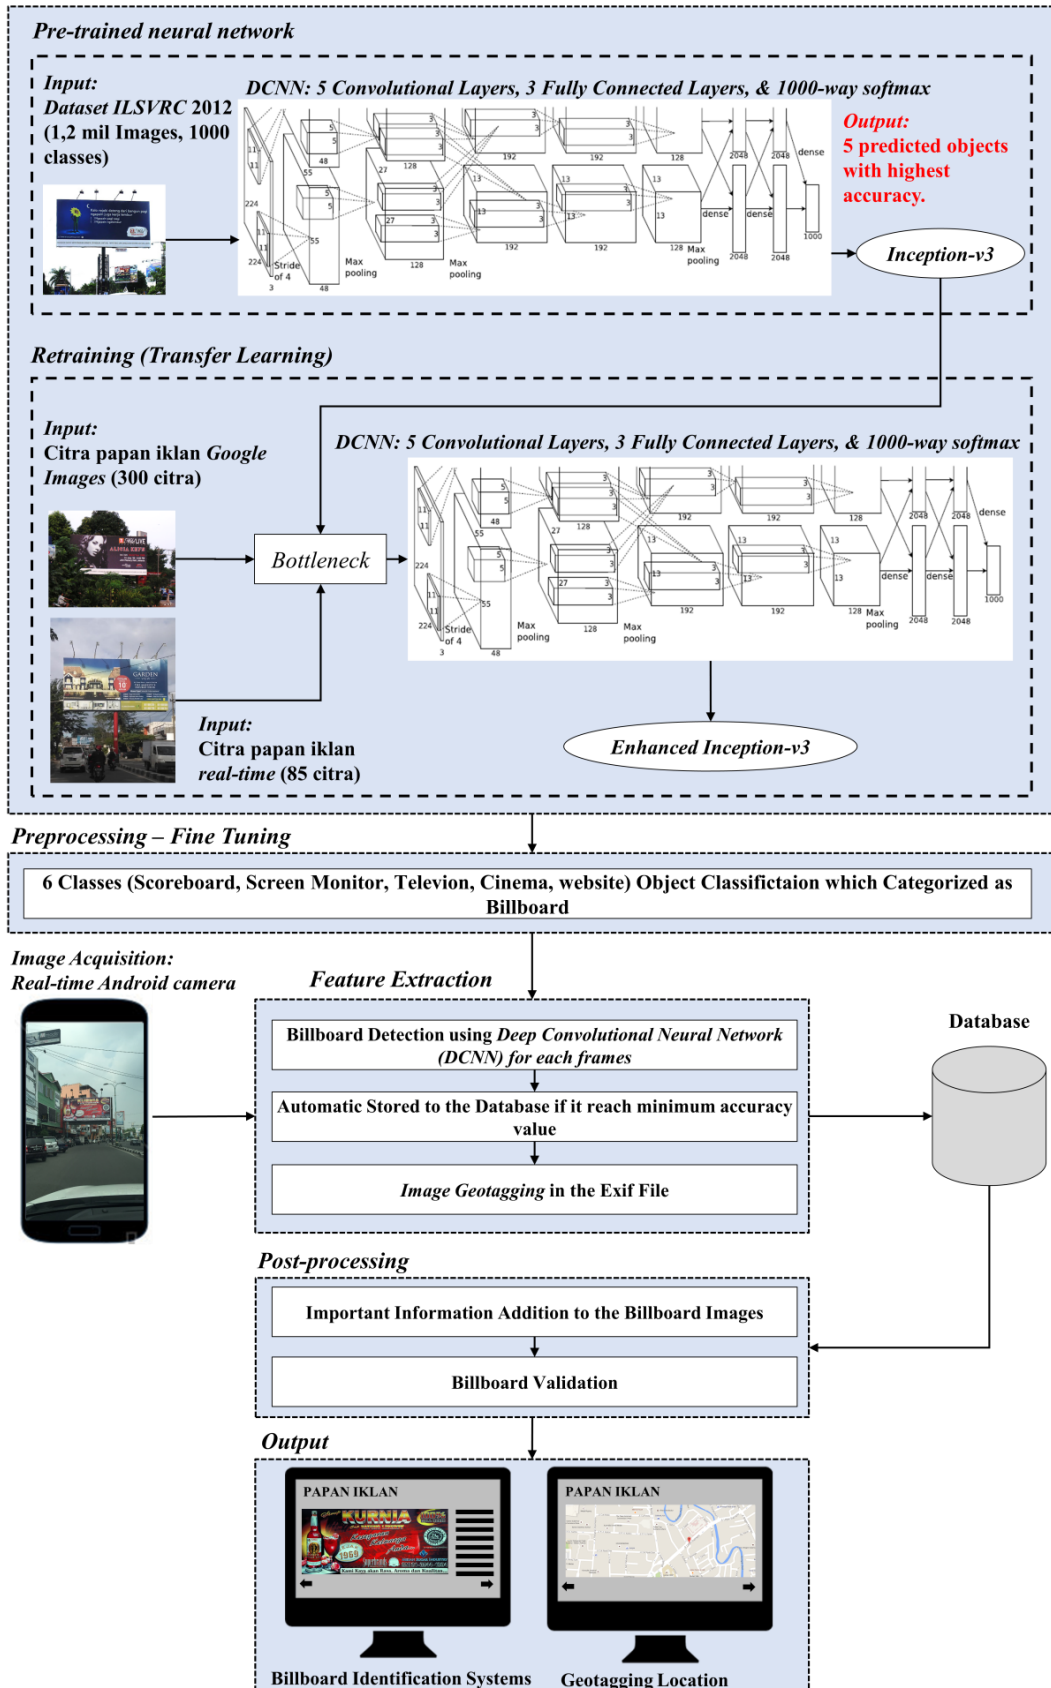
Pre-trained neural network

Input:
Dataset ILSVRC 2012 (1,2 mil Images, 1000 classes)

DCNN: 5 Convolutional Layers, 3 Fully Connected Layers, & 1000-way softmax

11 11 224 224 11 11 Stride of 4 3 55 48 5 5 5 5 48 Max pooling 27 128 128 3 3 3 3 Max pooling 128 192 13 13 192 3 3 3 3 192 13 13 192 128 13 13 128 Max pooling dense dense 2048 2048 dense 2048 2048 1000

Output:
5 predicted objects with highest accuracy.

Inception-v3

Retraining (Transfer Learning)

Input:
Citra papan iklan Google Images (300 citra)

DCNN: 5 Convolutional Layers, 3 Fully Connected Layers, & 1000-way softmax

Bottleneck

11 11 224 224 11 11 Stride of 4 3 55 48 5 5 5 5 48 Max pooling 27 128 128 3 3 3 3 Max pooling 128 192 13 13 192 3 3 3 3 192 13 13 192 128 13 13 128 Max pooling dense dense 2048 2048 dense 2048 2048 1000

Input:
Citra papan iklan real-time (85 citra)

Enhanced Inception-v3

Preprocessing – Fine Tuning

6 Classes (Scoreboard, Screen Monitor, Televion, Cinema, website) Object Classifictaion which Categorized as Billboard

Image Acquisition:
Real-time Android camera

Feature Extraction

Billboard Detection using Deep Convolutional Neural Network (DCNN) for each frames

Automatic Stored to the Database if it reach minimum accuracy value

Image Geotagging in the Exif File

Database

Post-processing

Important Information Addition to the Billboard Images

Billboard Validation

Output

PAPAN IKLAN

KURNIA

PAPAN IKLAN

Billboard Identification Systems

Geotagging Location